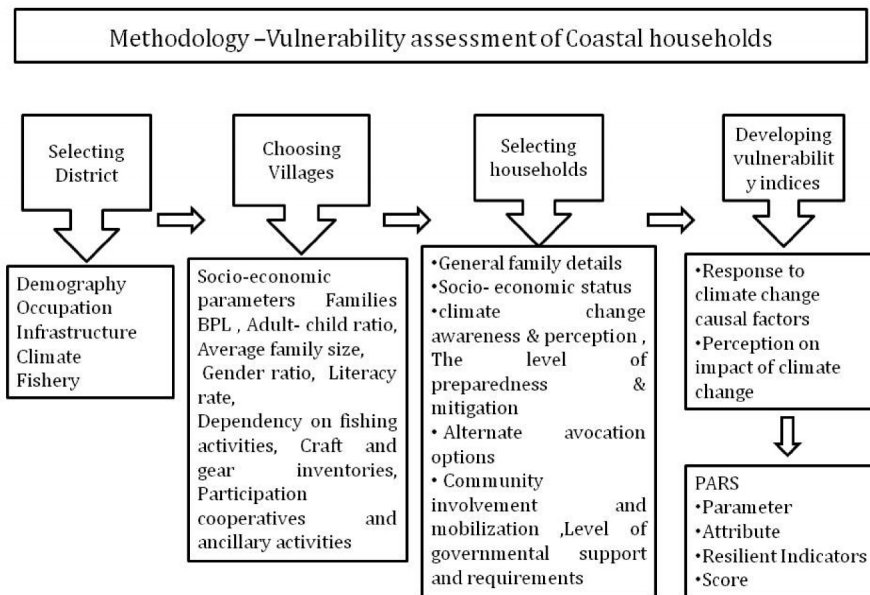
Methodology –Vulnerability assessment of Coastal households

Selecting District

Demography
Occupation
Infrastructure
Climate
Fishery

Choosing Villages

Socio-economic parameters Families BPL , Adult- child ratio, Average family size, Gender ratio, Literacy rate,
Dependency on fishing activities, Craft and gear inventories, Participation cooperatives and ancillary activities

Selecting households

•General family details
•Socio- economic status
•climate change awareness & perception , The level of preparedness & mitigation
• Alternate avocation options
• Community involvement and mobilization ,Level of governmental support and requirements

Developing vulnerabilit y indices

•Response to climate change causal factors
•Perception on impact of climate change

PARS
•Parameter
•Attribute
•Resilient Indicators
•Score